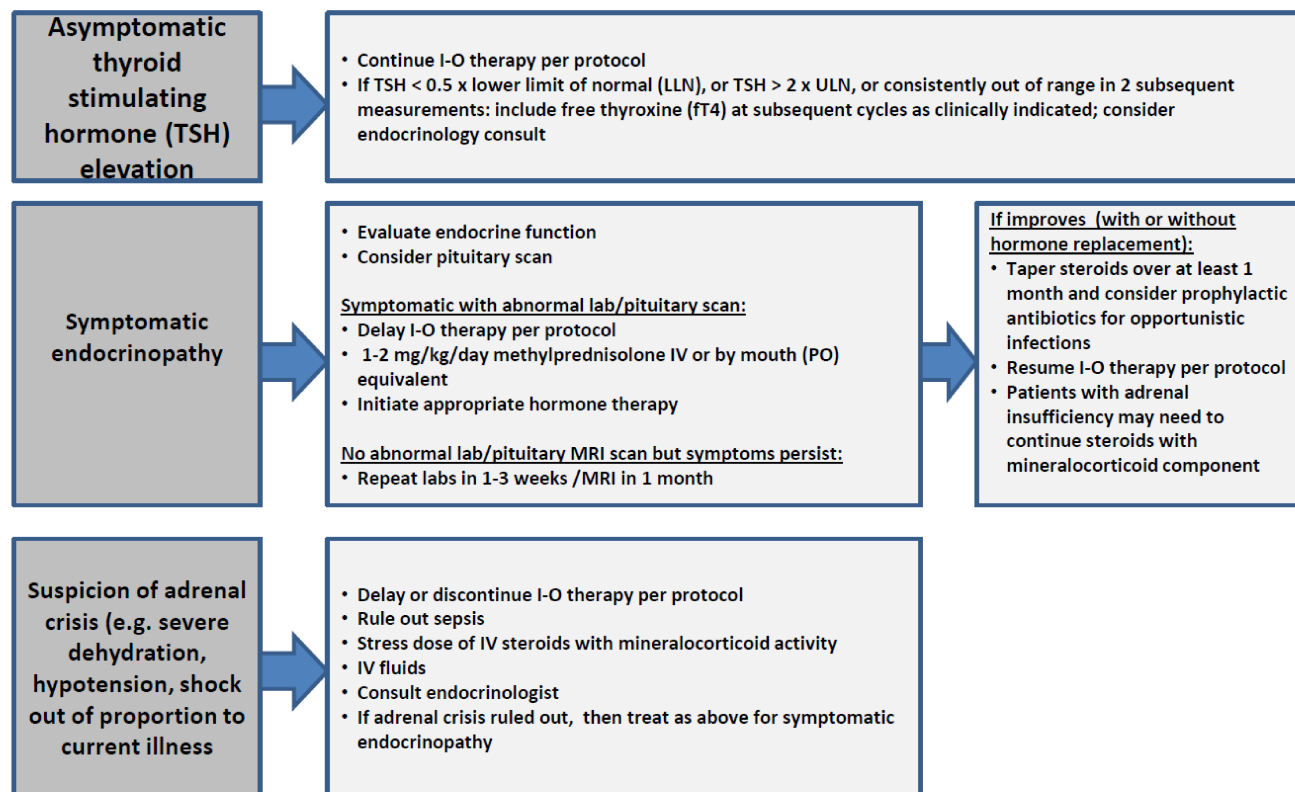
Asymptomatic thyroid stimulating hormone (TSH) elevation

• Continue I-O therapy per protocol
• If TSH < 0.5 x lower limit of normal (LLN), or TSH > 2 x ULN, or consistently out of range in 2 subsequent measurements: include free thyroxine (fT4) at subsequent cycles as clinically indicated; consider endocrinology consult

Symptomatic endocrinopathy

• Evaluate endocrine function
• Consider pituitary scan

Symptomatic with abnormal lab/pituitary scan:
• Delay I-O therapy per protocol
• 1-2 mg/kg/day methylprednisolone IV or by mouth (PO) equivalent
• Initiate appropriate hormone therapy

No abnormal lab/pituitary MRI scan but symptoms persist:
• Repeat labs in 1-3 weeks /MRI in 1 month

If improves (with or without hormone replacement):
• Taper steroids over at least 1 month and consider prophylactic antibiotics for opportunistic infections
• Resume I-O therapy per protocol
• Patients with adrenal insufficiency may need to continue steroids with mineralocorticoid component

Suspicion of adrenal crisis (e.g. severe dehydration, hypotension, shock out of proportion to current illness

• Delay or discontinue I-O therapy per protocol
• Rule out sepsis
• Stress dose of IV steroids with mineralocorticoid activity
• IV fluids
• Consult endocrinologist
• If adrenal crisis ruled out, then treat as above for symptomatic endocrinopathy